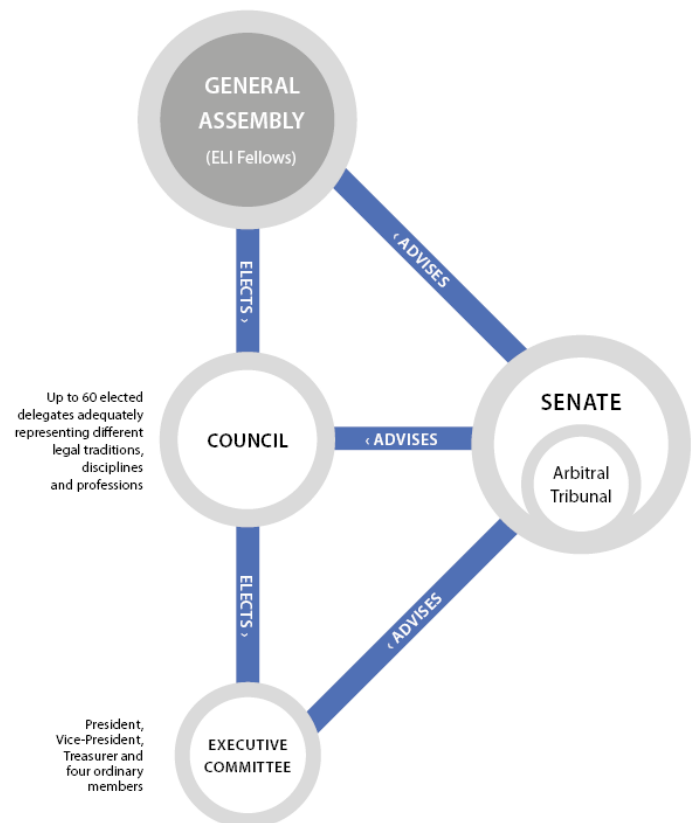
GENERAL ASSEMBLY
(ELI Fellows)

ELECTS ›

‹ ADVISES

Up to 60 elected delegates adequately representing different legal traditions, disciplines and professions

COUNCIL

‹ ADVISES

SENATE

Arbitral Tribunal

ELECTS ›

‹ ADVISES

President, Vice-President, Treasurer and four ordinary members

EXECUTIVE COMMITTEE